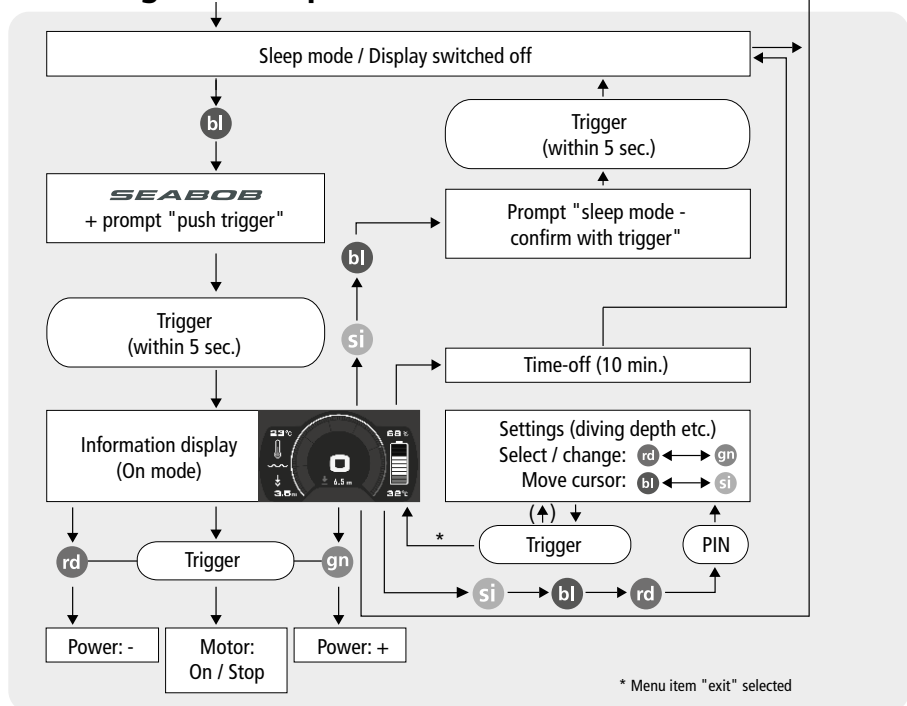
Sleep mode / Display switched off

bl

SEABOB
+ prompt "push trigger"

Trigger
(within 5 sec.)

Trigger
(within 5 sec.)

bl

Prompt "sleep mode - confirm with trigger"

si

Time-off (10 min.)

Information display
(On mode)

23°C
3.6m
6.5 m
68 %
32°C

Settings (diving depth etc.)
Select / change: rd ⟷ gn
Move cursor: bl ⟷ si

(↑)

*

Trigger

PIN

rd

Trigger

gn

si

bl

rd

Power: -

Motor:
On / Stop

Power: +

* Menu item "exit" selected